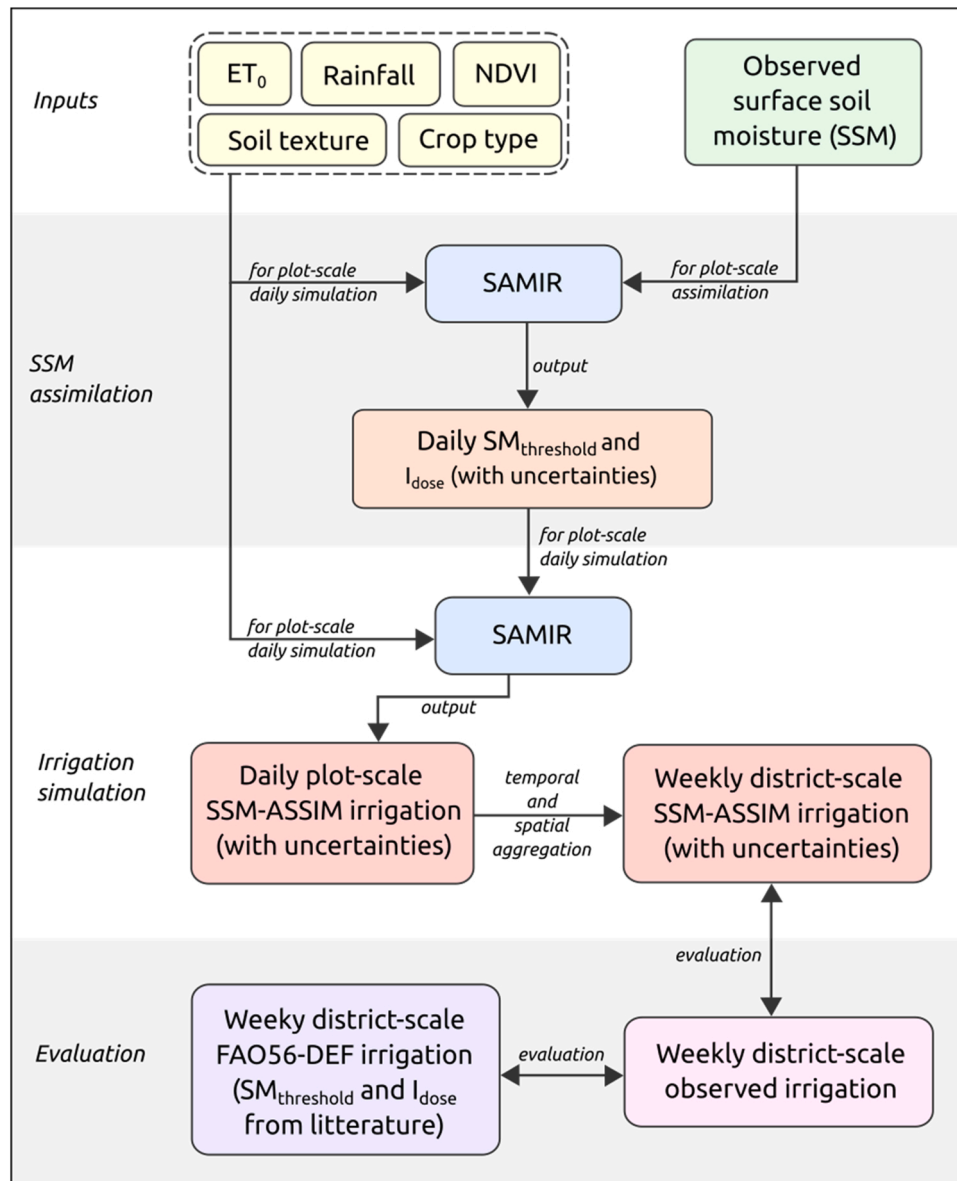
Inputs

$ET_0$

Rainfall

NDVI

Soil texture

Crop type

Observed surface soil moisture (SSM)

SSM assimilation

for plot-scale daily simulation

SAMIR

for plot-scale assimilation

output

Daily $SM_{threshold}$ and $I_{dose}$ (with uncertainties)

for plot-scale daily simulation

for plot-scale daily simulation

SAMIR

output

Irrigation simulation

Daily plot-scale SSM-ASSIM irrigation (with uncertainties)

temporal and spatial aggregation

Weekly district-scale SSM-ASSIM irrigation (with uncertainties)

evaluation

Evaluation

Weeky district-scale FAO56-DEF irrigation ($SM_{threshold}$ and $I_{dose}$ from litterature)

evaluation

Weekly district-scale observed irrigation